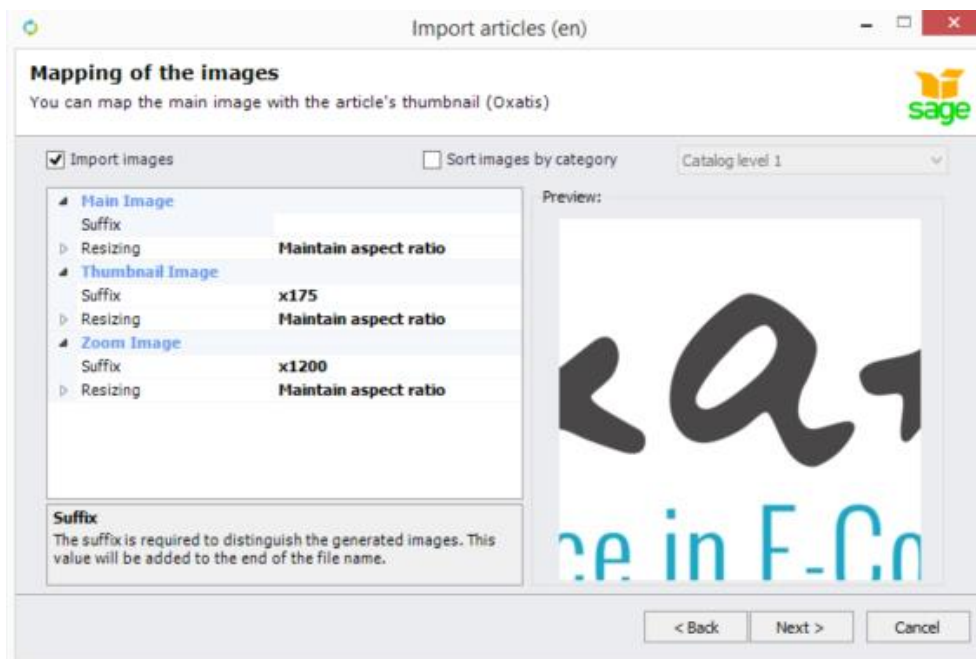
Import articles (en)

Mapping of the images

You can map the main image with the article's thumbnail (Oxatis)

sage

Import images

Sort images by category

Catalog level 1

Main Image

Suffix

Resizing Maintain aspect ratio

Thumbnail Image

Suffix x175

Resizing Maintain aspect ratio

Zoom Image

Suffix x1200

Resizing Maintain aspect ratio

Preview:

ce in E-Co

Suffix

The suffix is required to distinguish the generated images. This value will be added to the end of the file name.

< Back

Next >

Cancel